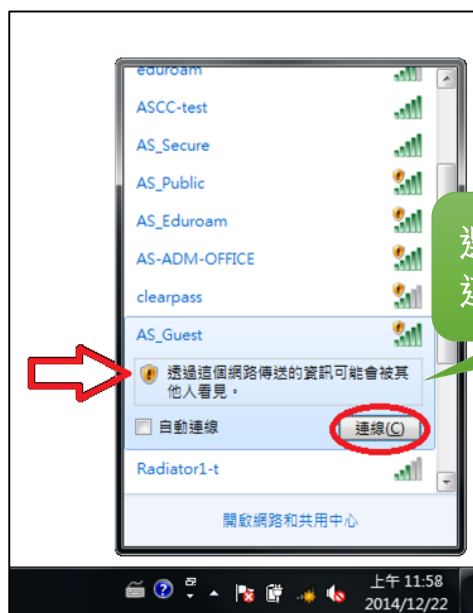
eduroam

ASCC-test

AS_Secure

AS_Public

AS_Eduroam

AS-ADM-OFFICE

clearpass

AS_Guest

透過這個網路傳送的資訊可能會被其他人看見。

自動連線

連線(C)

Radiator1-t

開啟網路和共用中心

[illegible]
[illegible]

上午 11:58
2014/12/22